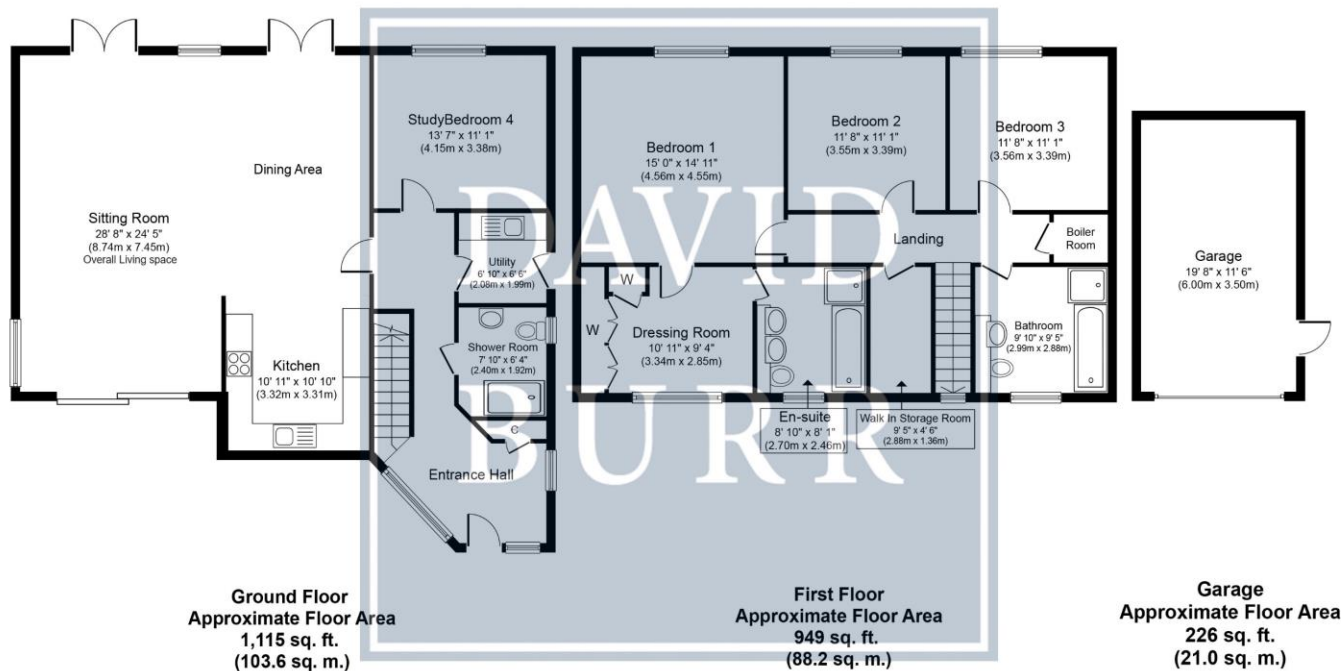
DAVID BURR

StudyBedroom 4
13' 7" x 11' 1"
(4.15m x 3.38m)

Dining Area

Sitting Room
28' 8" x 24' 5"
(8.74m x 7.45m)
Overall Living space

Utility
6' 10" x 6' 6"
(2.08m x 1.99m)

Shower Room
7' 10" x 6' 4"
(2.40m x 1.92m)

C

Kitchen
10' 11" x 10' 10"
(3.32m x 3.31m)

Entrance Hall

Bedroom 1
15' 0" x 14' 11"
(4.56m x 4.55m)

Bedroom 2
11' 8" x 11' 1"
(3.55m x 3.39m)

Bedroom 3
11' 8" x 11' 1"
(3.56m x 3.39m)

Landing

Boiler Room

W

W

Dressing Room
10' 11" x 9' 4"
(3.34m x 2.85m)

Bathroom
9' 10" x 9' 5"
(2.99m x 2.88m)

En-suite
8' 10" x 8' 1"
(2.70m x 2.46m)

Walk In Storage Room
9' 5" x 4' 6"
(2.88m x 1.36m)

Garage
19' 8" x 11' 6"
(6.00m x 3.50m)

Ground Floor
Approximate Floor Area
1,115 sq. ft.
(103.6 sq. m.)

First Floor
Approximate Floor Area
949 sq. ft.
(88.2 sq. m.)

Garage
Approximate Floor Area
226 sq. ft.
(21.0 sq. m.)